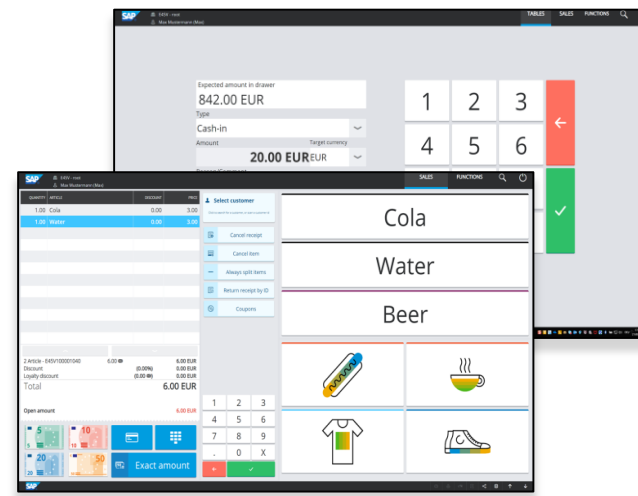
SAP
E45V - root
Max Mustermann (Max)
TABLES
SALES
FUNCTIONS

Expected amount in drawer
842.00 EUR
Type
Cash-in
Amount
Target currency
20.00 EUR
EUR

1
2
3
4
5
6

SAP
E45V - root
Max Mustermann (Max)
SALES
FUNCTIONS

| QUANTITY | ARTICLE | DISCOUNT | PRICE |
|---|---|---|---|
| 1.00 | Cola | 0.00 | 3.00 |
| 1.00 | Water | 0.00 | 3.00 |

Select customer
Cancel receipt
Cancel item
Always split items
Return receipt by ID
Coupons

Cola
Water
Beer

2 Article - E45V100001040 6.00 6.00 EUR
Discount (0.00%) 0.00 EUR
Loyalty discount (0.00) 0.00 EUR
Total 6.00 EUR

Open amount 6.00 EUR

1 2 3
4 5 6
7 8 9
0 X

Exact amount

SAP